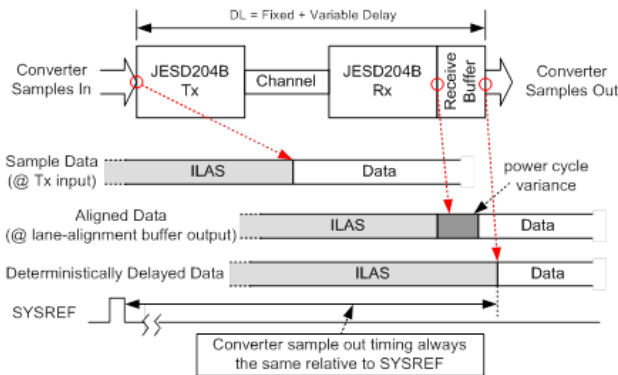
DL = Fixed + Variable Delay

Converter Samples In

JESD204B Tx

Channel

JESD204B Rx

Receive Buffer

Converter Samples Out

Sample Data (@ Tx input)

ILAS

Data

power cycle variance

Aligned Data (@ lane-alignment buffer output)

ILAS

Data

Deterministically Delayed Data

ILAS

Data

SYSREF

Converter sample out timing always the same relative to SYSREF